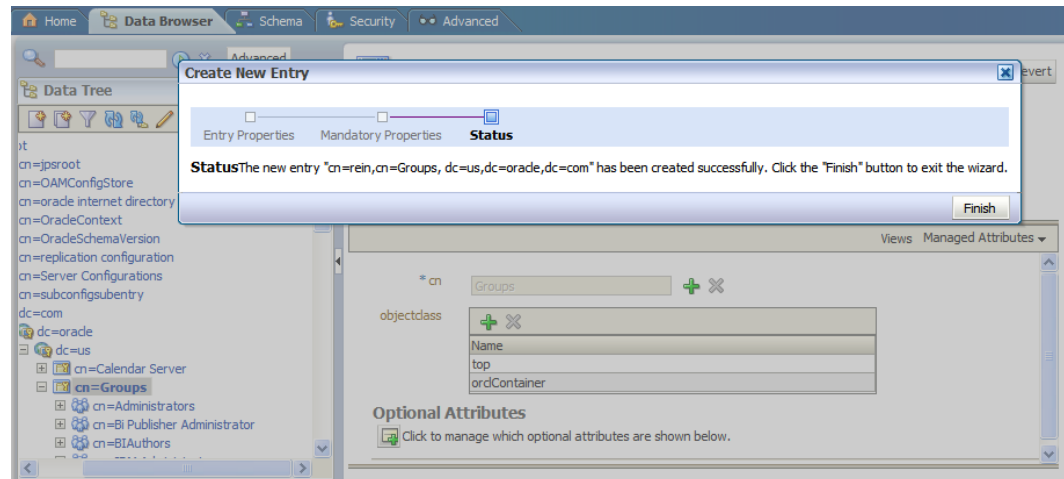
Home Data Browser Schema Security Advanced

Advanced

Data Tree

pt
cn=jpsroot
cn=OAMConfigStore
cn=oracle internet directory
cn=OracleContext
cn=OracleSchemaVersion
cn=replication configuration
cn=Server Configurations
cn=subconfigsubentry
dc=com
dc=oracle
dc=us
cn=Calendar Server
cn=Groups
cn=Administrators
cn=Bi Publisher Administrator
cn=BIAuthors

Create New Entry

Entry Properties Mandatory Properties Status

StatusThe new entry "cn=rein,cn=Groups, dc=us,dc=oracle,dc=com" has been created successfully. Click the "Finish" button to exit the wizard.

Finish

evert

Views Managed Attributes

* cn Groups

objectclass

| Name |
|---|
| top |
| orclContainer |

Optional Attributes

Click to manage which optional attributes are shown below.